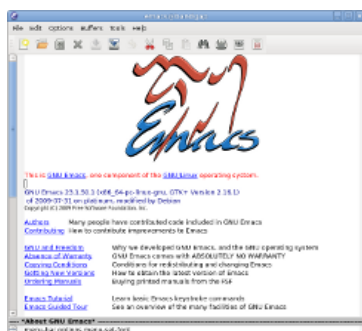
emacs@debian

File Edit Options Buffers Tools Help

Emacs

This is GNU Emacs, one component of the GNU/Linux operating system.

GNU Emacs 23.1.50.1 (x86_64-pc-linux-gnu, GTK+ Version 2.16.1) of 2009-07-31 on platinum, modified by Debian
Copyright (C) 2009 Free Software Foundation, Inc.

Authors Many people have contributed code included in GNU Emacs
Contributing How to contribute improvements to Emacs

GNU and Freedom Why we developed GNU Emacs, and the GNU operating system
Absence of Warranty GNU Emacs comes with ABSOLUTELY NO WARRANTY
Copying Conditions Conditions for redistributing and changing Emacs
Getting New Versions How to obtain the latest version of Emacs
Ordering Manuals Buying printed manuals from the FSF

Emacs Tutorial Learn basic Emacs keystroke commands
Emacs Guided Tour See an overview of the many facilities of GNU Emacs

*About GNU Emacs*
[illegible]